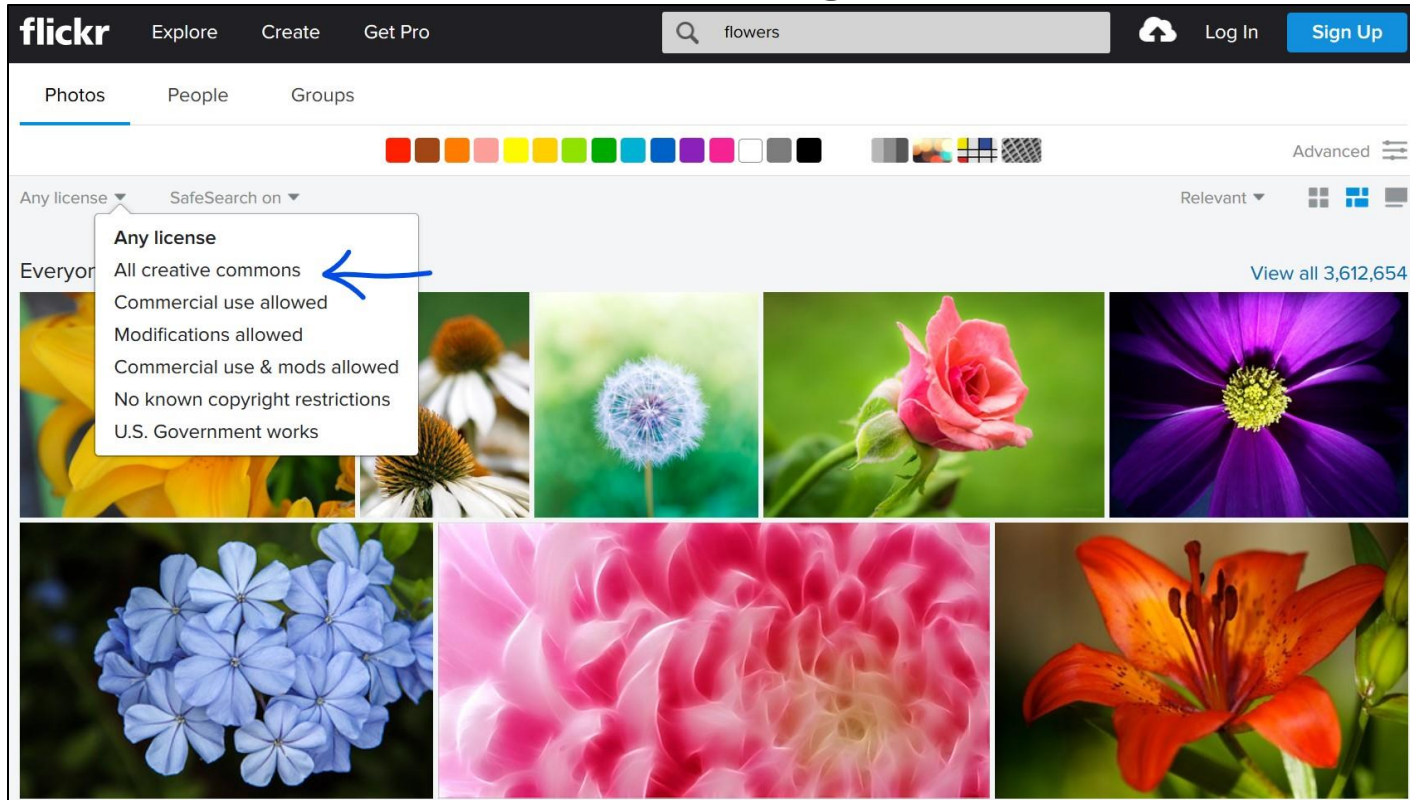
flickr Explore Create Get Pro

flowers

Log In Sign Up

Photos People Groups

Advanced

Any license ▼ SafeSearch on ▼

Relevant ▼

Any license
All creative commons
Commercial use allowed
Modifications allowed
Commercial use & mods allowed
No known copyright restrictions
U.S. Government works

Everyor

View all 3,612,654